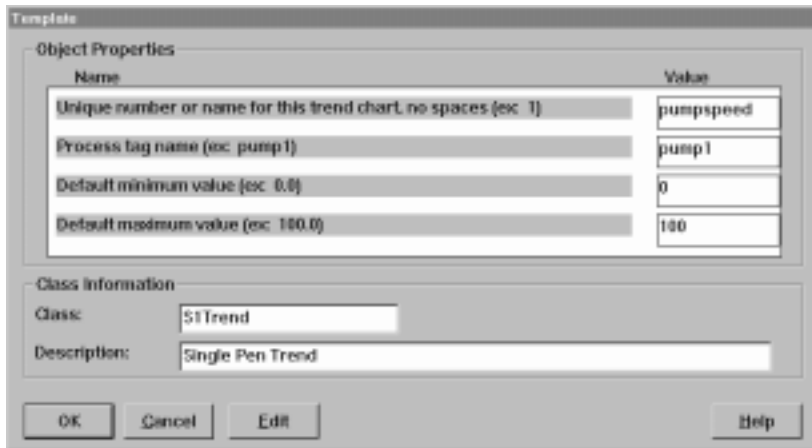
Template

Object Properties

| Name | Value |
|---|---|
| Unique number or name for this trend chart, no spaces (ex: 1) | pumpspeed |
| Process tag name (ex: pump1) | pump1 |
| Default minimum value (ex: 0.0) | 0 |
| Default maximum value (ex: 100.0) | 100 |

Class Information

Class: S1Trend

Description: Single Pen Trend

OK Cancel Edit Help